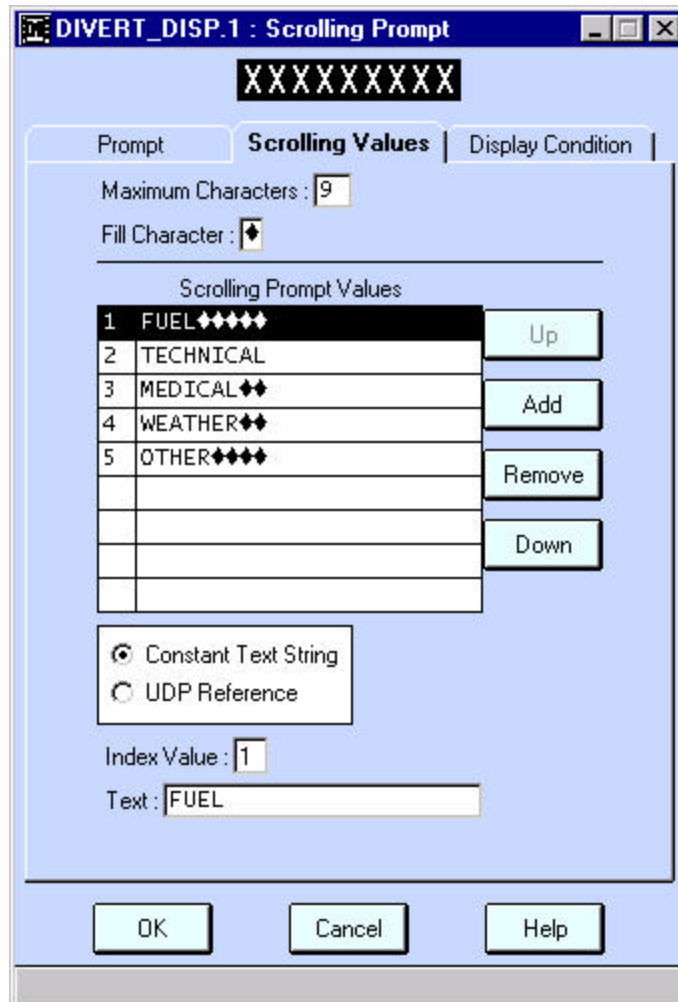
DIVERT_DISP.1 : Scrolling Prompt

XXXXXXXXX

Prompt | Scrolling Values | Display Condition

Maximum Characters : 9

Fill Character : ♦

Scrolling Prompt Values

| | |
|---|---|
| 1 | FUEL♦♦♦♦♦ |
| 2 | TECHNICAL |
| 3 | MEDICAL♦♦ |
| 4 | WEATHER♦♦ |
| 5 | OTHER♦♦♦♦ |
| | |
| | |
| | |
| | |

Up

Add

Remove

Down

Constant Text String

UDP Reference

Index Value : 1

Text : FUEL

OK

Cancel

Help